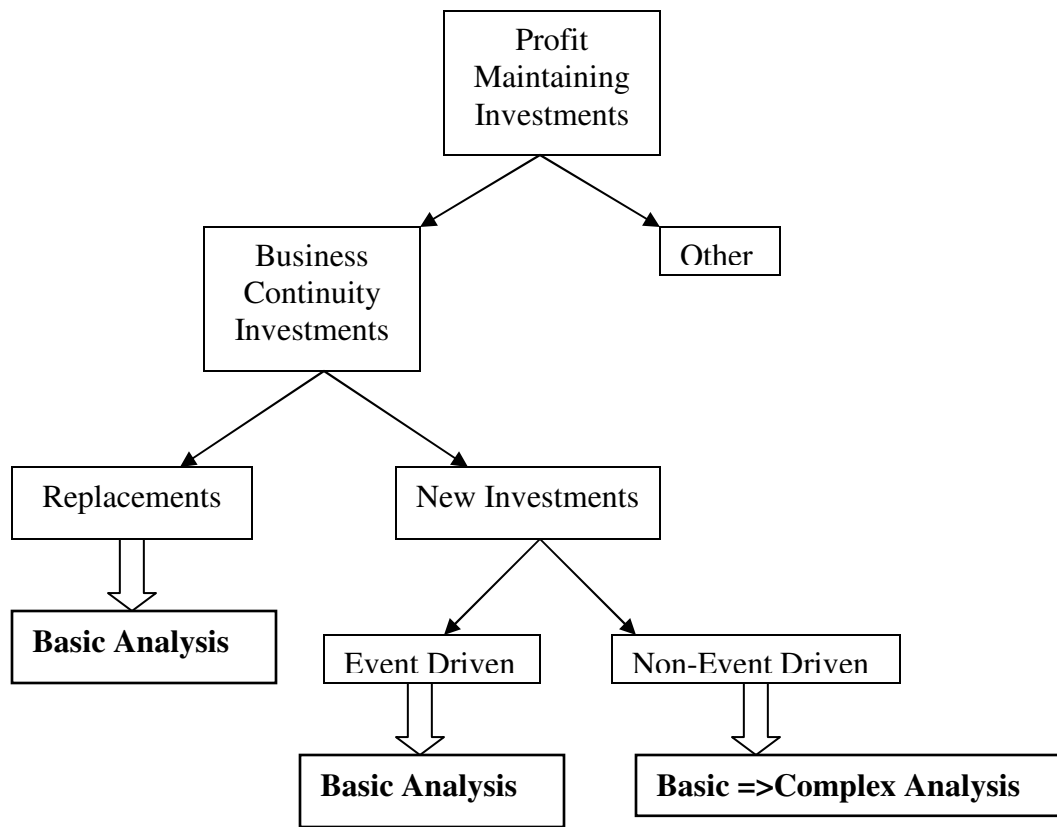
Profit Maintaining Investments

Business Continuity Investments

Other

Replacements

New Investments

**Basic Analysis**

Event Driven

Non-Event Driven

**Basic Analysis**

**Basic =>Complex Analysis**